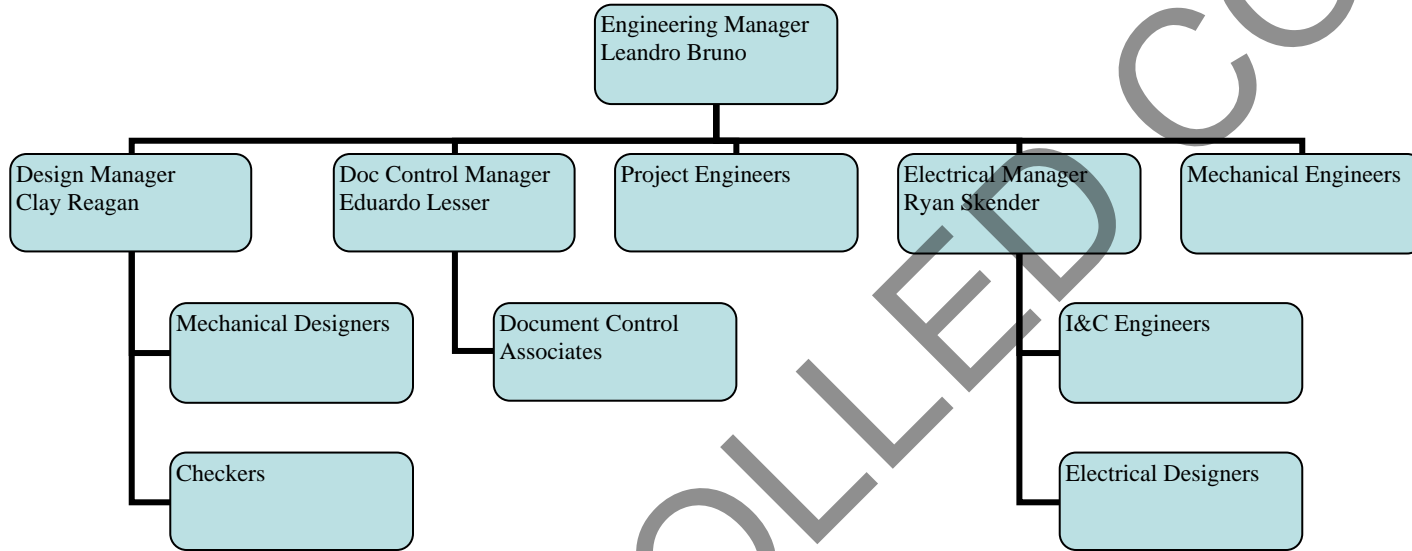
Engineering Manager
Leandro Bruno

Design Manager
Clay Reagan

Doc Control Manager
Eduardo Lesser

Project Engineers

Electrical Manager
Ryan Skender

Mechanical Engineers

Mechanical Designers

Checkers

Document Control Associates

I&C Engineers

Electrical Designers

OLLED CO